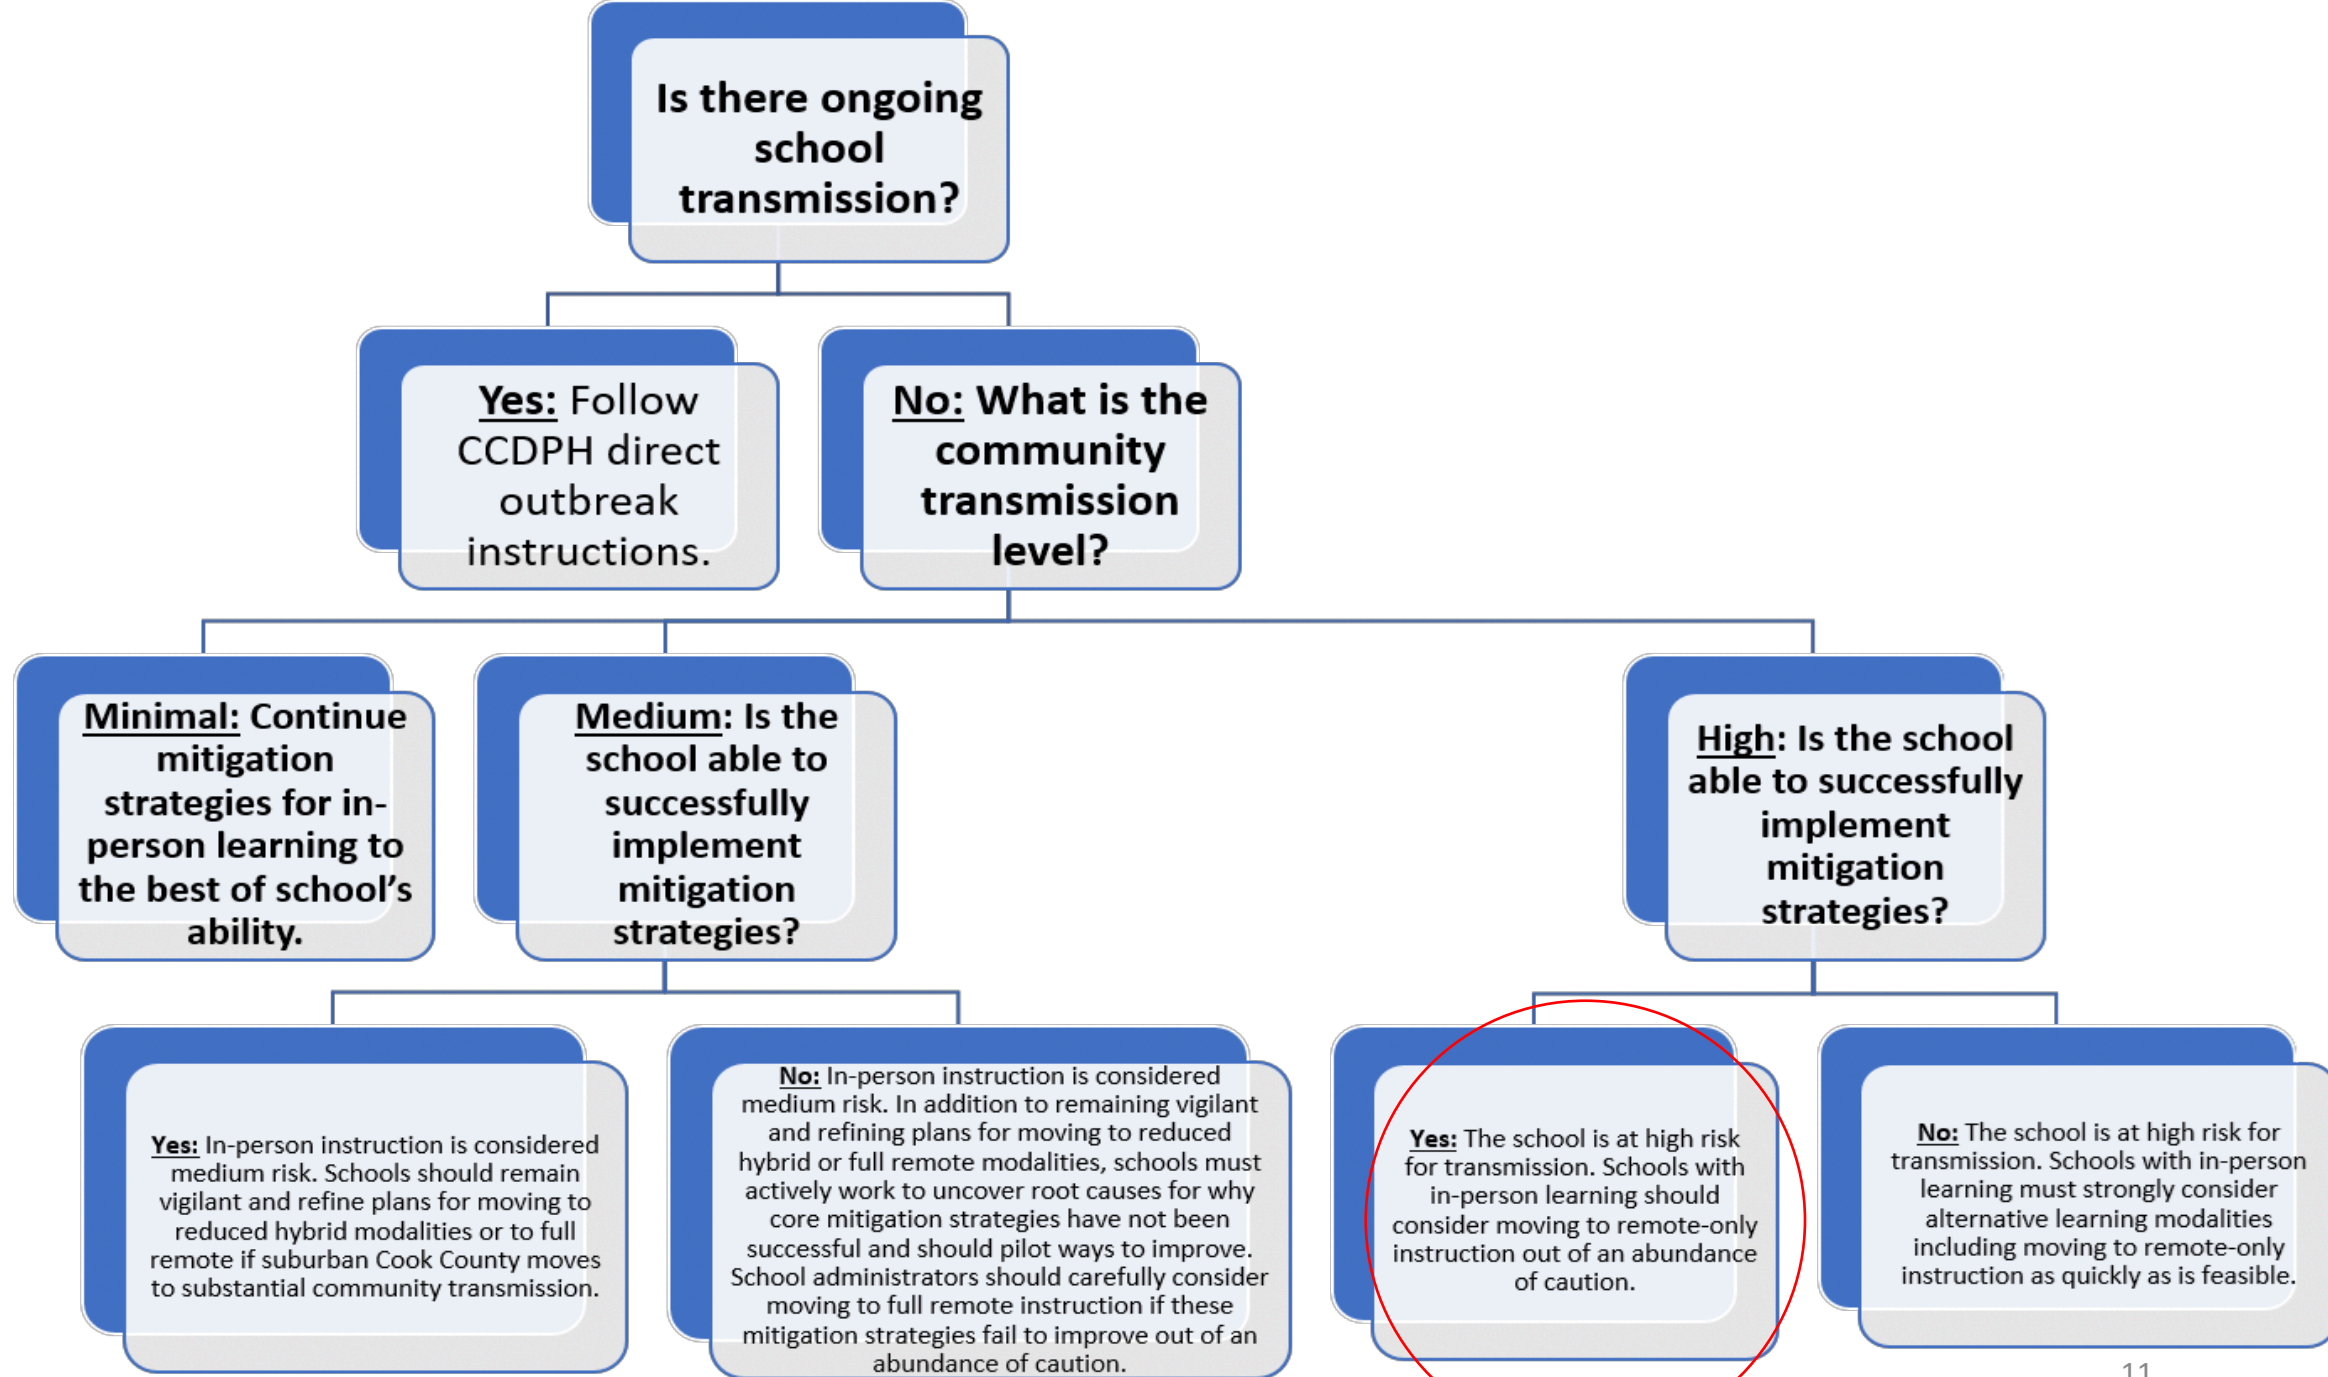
Is there ongoing school transmission?

Yes: Follow CCDPH direct outbreak instructions.

No: What is the community transmission level?

Minimal: Continue mitigation strategies for in-person learning to the best of school's ability.

Medium: Is the school able to successfully implement mitigation strategies?

High: Is the school able to successfully implement mitigation strategies?

Yes: In-person instruction is considered medium risk. Schools should remain vigilant and refine plans for moving to reduced hybrid modalities or to full remote if suburban Cook County moves to substantial community transmission.

No: In-person instruction is considered medium risk. In addition to remaining vigilant and refining plans for moving to reduced hybrid or full remote modalities, schools must actively work to uncover root causes for why core mitigation strategies have not been successful and should pilot ways to improve. School administrators should carefully consider moving to full remote instruction if these mitigation strategies fail to improve out of an abundance of caution.

Yes: The school is at high risk for transmission. Schools with in-person learning should consider moving to remote-only instruction out of an abundance of caution.

No: The school is at high risk for transmission. Schools with in-person learning must strongly consider alternative learning modalities including moving to remote-only instruction as quickly as is feasible.

11